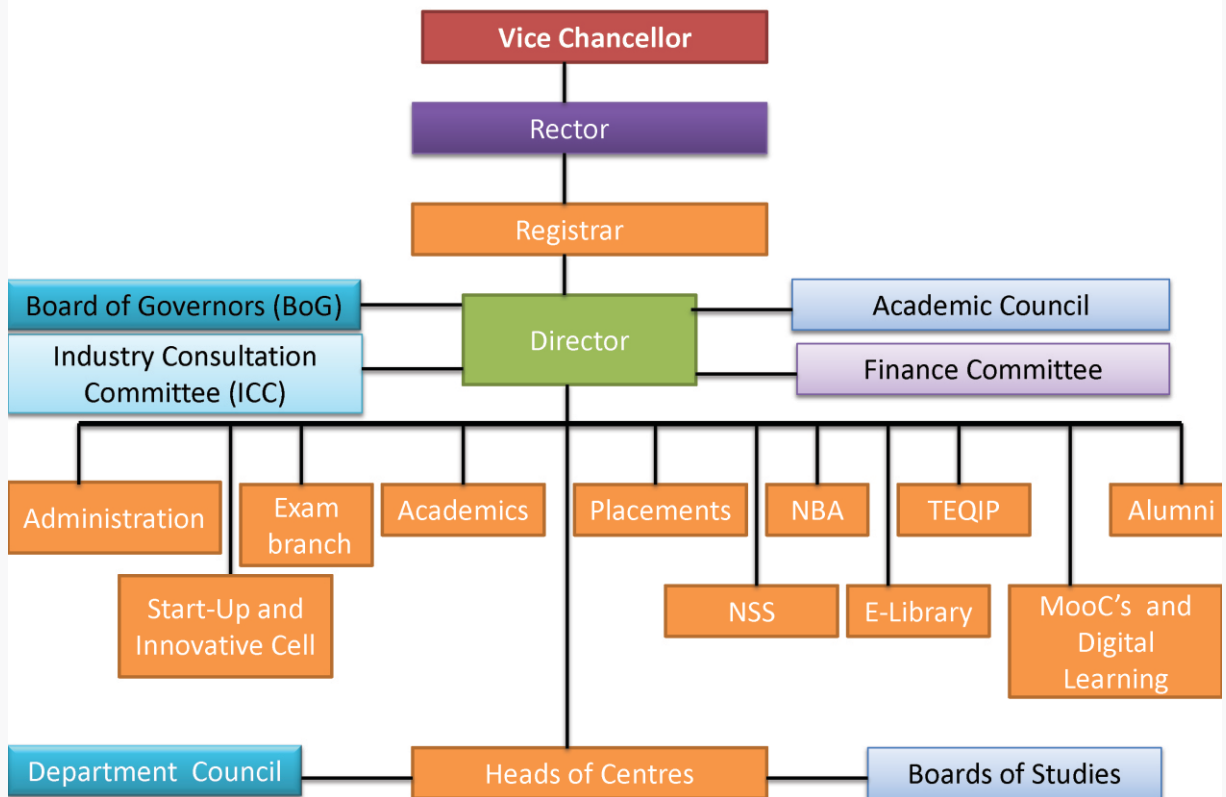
Vice Chancellor

Rector

Registrar

Board of Governors (BoG)

Director

Academic Council

Industry Consultation Committee (ICC)

Finance Committee

Administration

Exam branch

Academics

Placements

NBA

TEQIP

Alumni

Start-Up and Innovative Cell

NSS

E-Library

MooC's and Digital Learning

Department Council

Heads of Centres

Boards of Studies